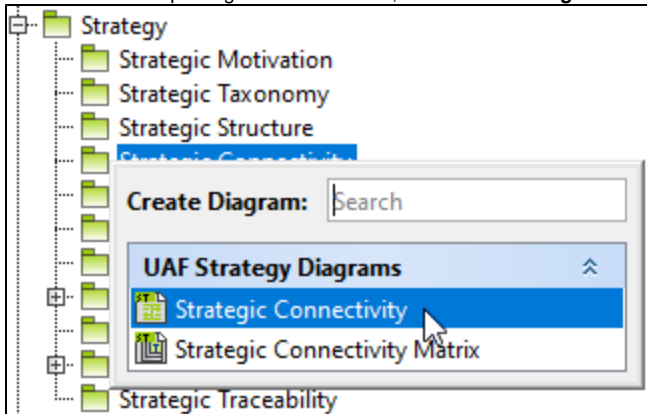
Strategy
Strategic Motivation
Strategic Taxonomy
Strategic Structure
Strategic Connectivity
Create Diagram: Search
UAF Strategy Diagrams
Strategic Connectivity
Strategic Connectivity Matrix
Strategic Traceability